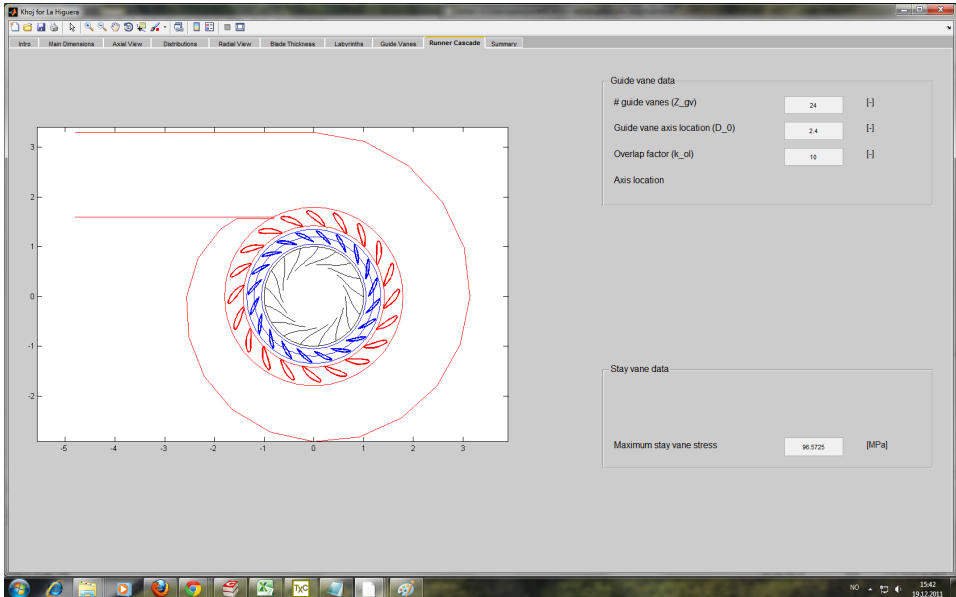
Khoj for La Higuera

Intro | Main Dimensions | Axial View | Distributions | Radial View | Blade Thickness | Labyrinths | Guide Vanes | Runner Cascade | Summary

Guide vane data

# guide vanes (Z_gv) 24 [-]

Guide vane axis location (D_0) 2.4 [-]

Overlap factor (k_ol) 10 [-]

Axis location

3
2
1
0
-1
-2
-5 -4 -3 -2 -1 0 1 2 3

Stay vane data

Maximum stay vane stress 96.5725 [MPa]

NO 15:42 19.12.2011